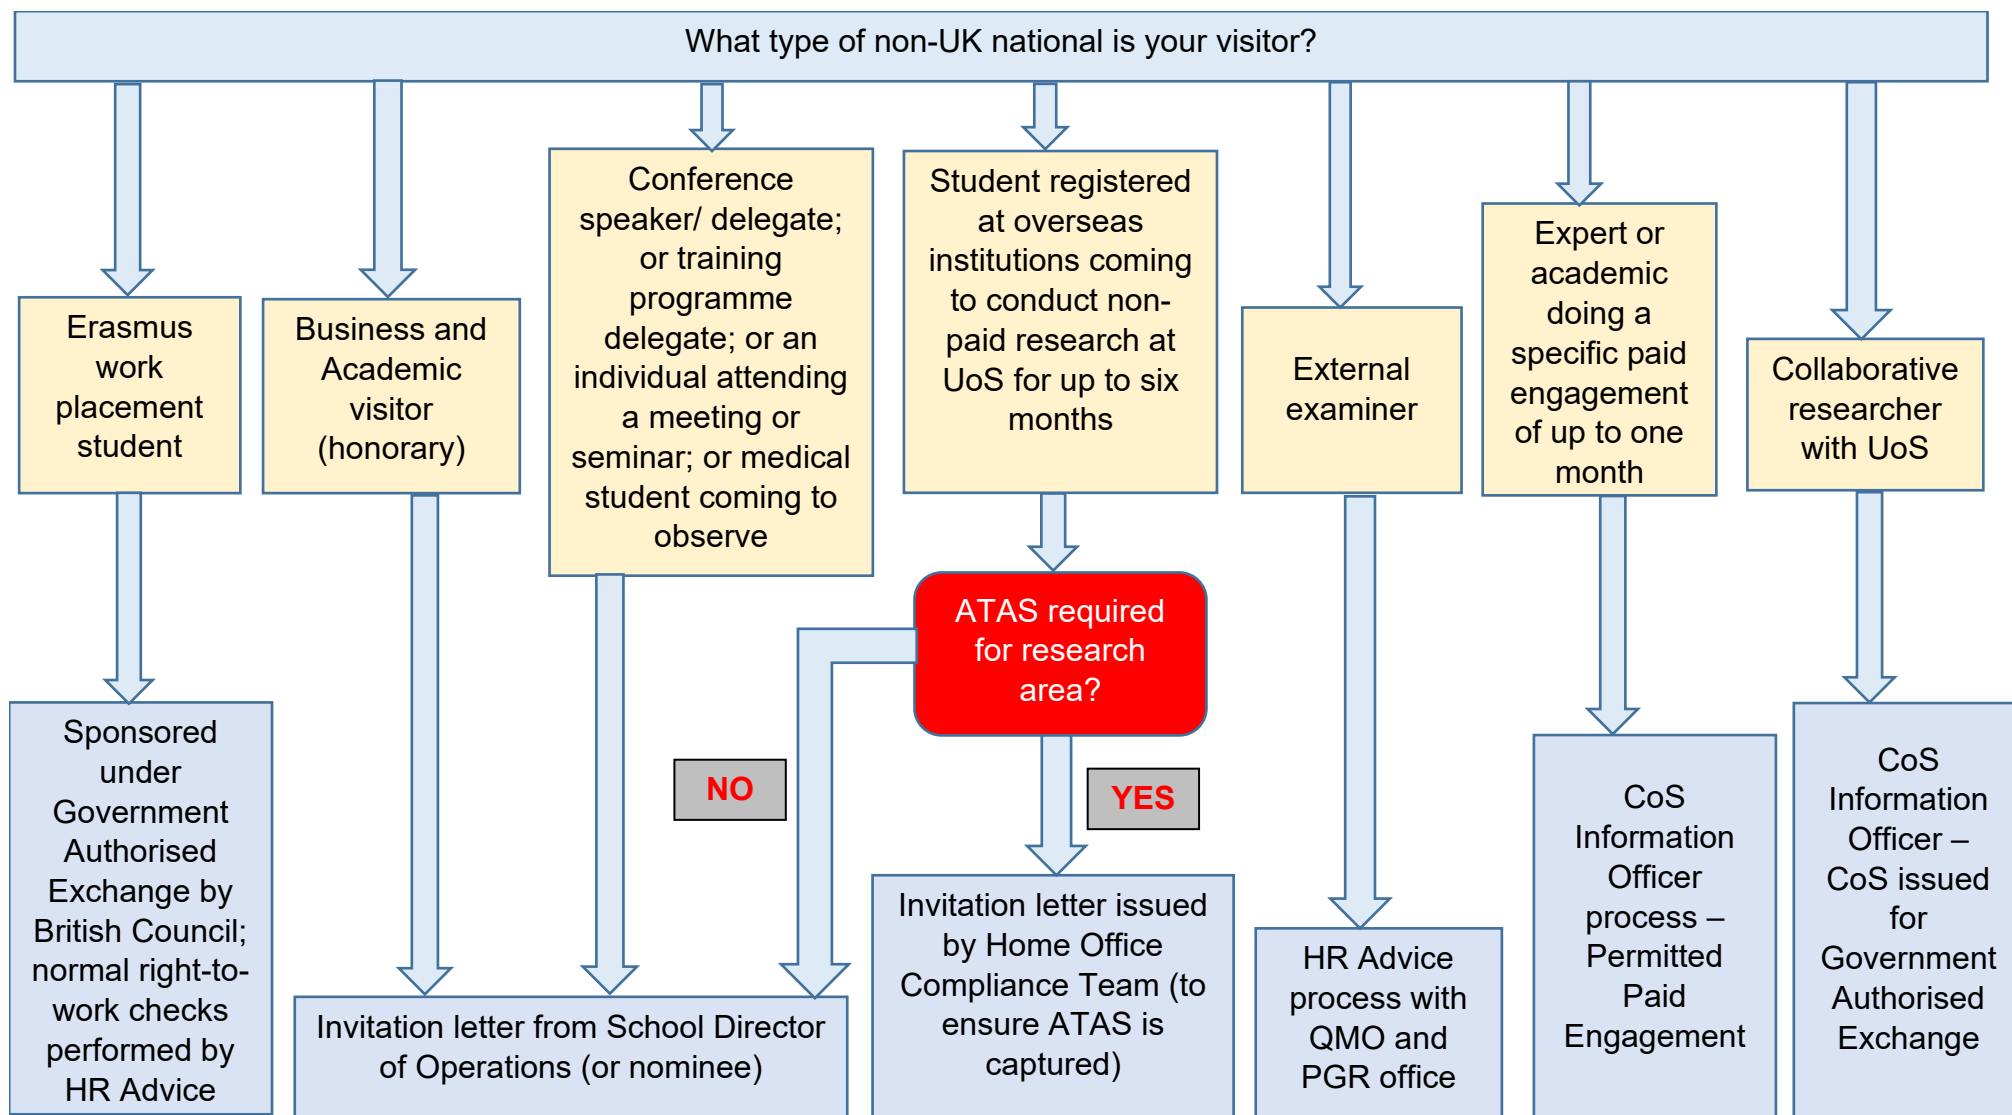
What type of non-UK national is your visitor?

Erasmus work placement student

Business and Academic visitor (honorary)

Conference speaker/ delegate; or training programme delegate; or an individual attending a meeting or seminar; or medical student coming to observe

Student registered at overseas institutions coming to conduct non-paid research at UoS for up to six months

External examiner

Expert or academic doing a specific paid engagement of up to one month

Collaborative researcher with UoS

ATAS required for research area?

NO

YES

Sponsored under Government Authorised Exchange by British Council; normal right-to-work checks performed by HR Advice

Invitation letter from School Director of Operations (or nominee)

Invitation letter issued by Home Office Compliance Team (to ensure ATAS is captured)

HR Advice process with QMO and PGR office

CoS Information Officer process – Permitted Paid Engagement

CoS Information Officer – CoS issued for Government Authorised Exchange